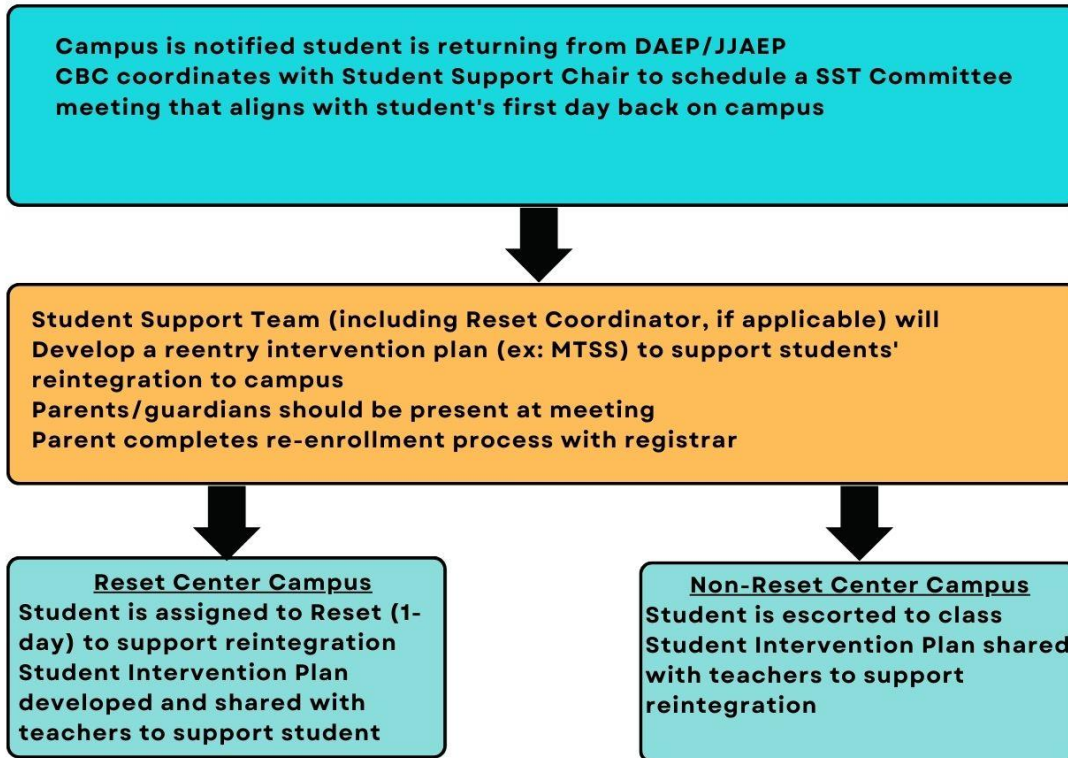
Campus is notified student is returning from DAEP/JJAEP
CBC coordinates with Student Support Chair to schedule a SST Committee meeting that aligns with student's first day back on campus

Student Support Team (including Reset Coordinator, if applicable) will
Develop a reentry intervention plan (ex: MTSS) to support students' reintegration to campus
Parents/guardians should be present at meeting
Parent completes re-enrollment process with registrar

Reset Center Campus
Student is assigned to Reset (1-day) to support reintegration
Student Intervention Plan developed and shared with teachers to support student

Non-Reset Center Campus
Student is escorted to class
Student Intervention Plan shared with teachers to support reintegration